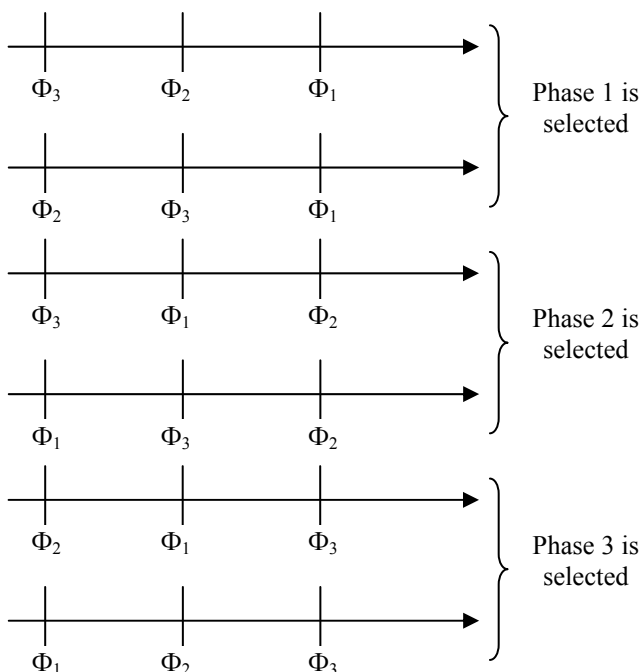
$\Phi_3$ $\Phi_2$ $\Phi_1$

$\Phi_2$ $\Phi_3$ $\Phi_1$

Phase 1 is selected

$\Phi_3$ $\Phi_1$ $\Phi_2$

$\Phi_1$ $\Phi_3$ $\Phi_2$

Phase 2 is selected

$\Phi_2$ $\Phi_1$ $\Phi_3$

$\Phi_1$ $\Phi_2$ $\Phi_3$

Phase 3 is selected